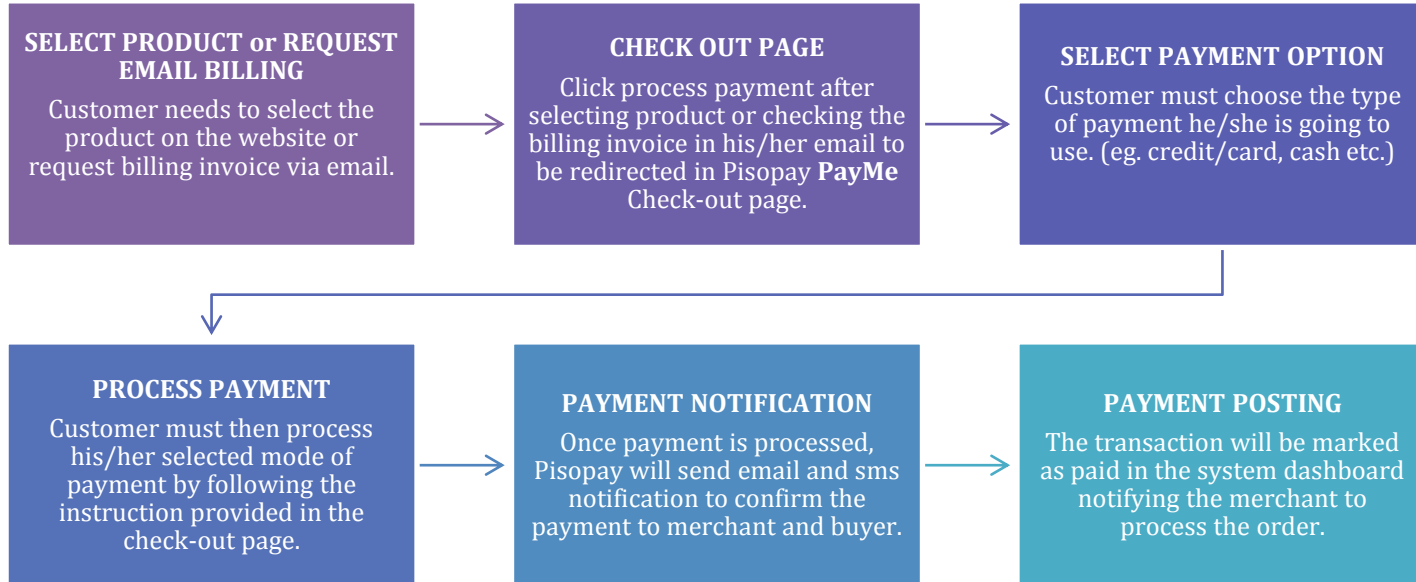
SELECT PRODUCT or REQUEST EMAIL BILLING
Customer needs to select the product on the website or request billing invoice via email.

CHECK OUT PAGE
Click process payment after selecting product or checking the billing invoice in his/her email to be redirected in Pisopay **PayMe** Check-out page.

SELECT PAYMENT OPTION
Customer must choose the type of payment he/she is going to use. (eg. credit/card, cash etc.)

PROCESS PAYMENT
Customer must then process his/her selected mode of payment by following the instruction provided in the check-out page.

PAYMENT NOTIFICATION
Once payment is processed, Pisopay will send email and sms notification to confirm the payment to merchant and buyer.

PAYMENT POSTING
The transaction will be marked as paid in the system dashboard notifying the merchant to process the order.